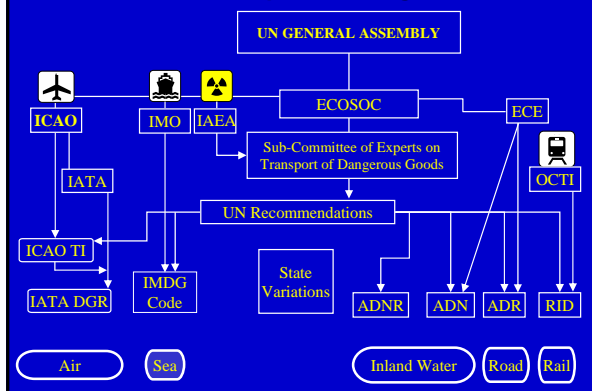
UN GENERAL ASSEMBLY

ICAO

IMO

IAEA

ECOSOC

ECE

Sub-Committee of Experts on Transport of Dangerous Goods

IATA

OCTI

UN Recommendations

ICAO TI

IMDG Code

State Variations

IATA DGR

ADNR

ADN

ADR

RID

Air

Sea

Inland Water

Road

Rail